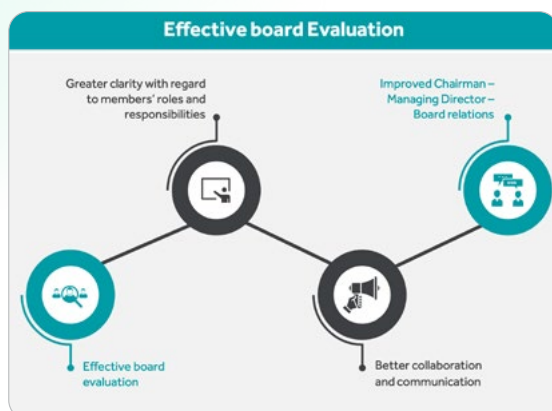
Effective board Evaluation

Greater clarity with regard to members' roles and responsibilities

Improved Chairman – Managing Director – Board relations

Effective board evaluation

Better collaboration and communication